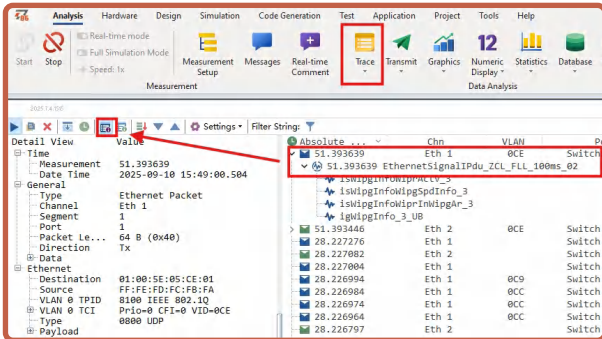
Analysis Hardware Design Simulation Code Generation Test Application Project Tools Help

Start Stop Real-time mode Full Simulation Mode Speed: 1x Measurement Setup Messages Real-time Comment Trace Transmit Graphics Numeric Display Statistics Database

Measurement Data Analysis

Settings Filter String:

| Detail View | Value |
|---|---|
| Time | |
| Measurement | 51.393639 |
| Date Time | 2025-09-10 15:49:00.504 |
| General | |
| Type | Ethernet Packet |
| Channel | Eth 1 |
| Segment | 1 |
| Port | 1 |
| Packet Le... | 64 B (0x40) |
| Direction | Tx |
| Data | |
| Ethernet | |
| Destination | 01:00:5E:05:CE:01 |
| Source | FF:FE:FD:FC:FB:FA |
| VLAN 0 TPID | 8100 IEEE 802.1Q |
| VLAN 0 TCI | Prio=0 CFI=0 VID=0CE |
| Type | 0800 UDP |
| Payload | |

| Absolute ... | Chn | VLAN | P |
|---|---|---|---|
| 51.393639 | Eth 1 | 0CE | Switch |
| 51.393639 EthernetSignalIPdu_ZCL_FLL_100ms_02 | | | |
| isWipgInfoWiprActv_3 | | | |
| isWipgInfoWipgSpdInfo_3 | | | |
| isWipgInfoWiprInWipgAr_3 | | | |
| igWipgInfo_3_UB | | | |
| 51.393446 | Eth 2 | 0CE | Switch |
| 28.227276 | Eth 1 | | Switch |
| 28.227082 | Eth 1 | | Switch |
| 28.227004 | Eth 1 | | Switch |
| 28.226994 | Eth 1 | 0C9 | Switch |
| 28.226984 | Eth 1 | 0CC | Switch |
| 28.226974 | Eth 1 | 0CC | Switch |
| 28.226964 | Eth 1 | 0CC | Switch |
| 28.226797 | Eth 2 | | Switch |